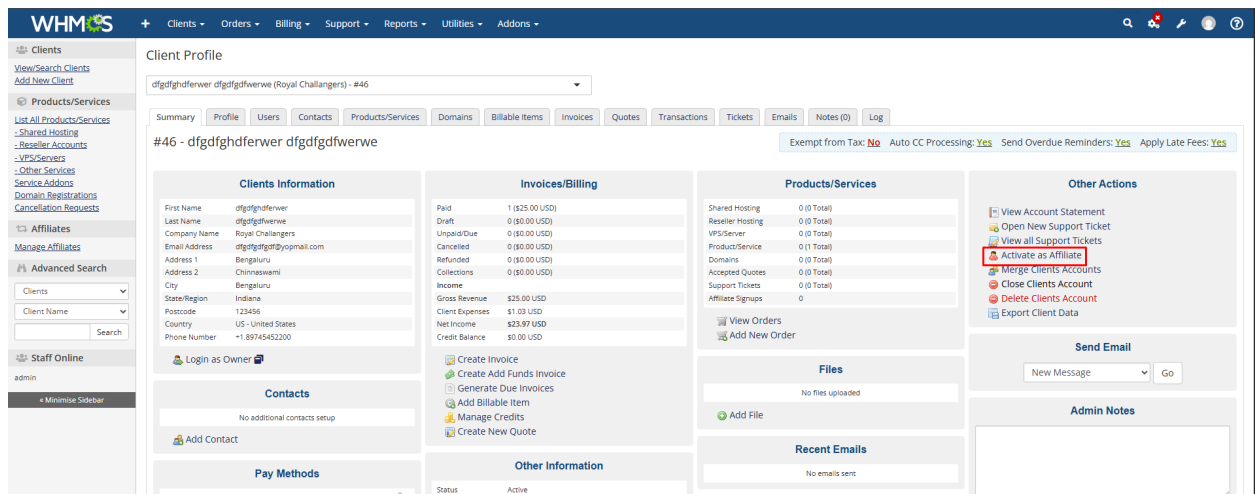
WHMCS + Clients ▾ Orders ▾ Billing ▾ Support ▾ Reports ▾ Utilities ▾ Addons ▾

Clients
View/Search Clients
Add New Client

Products/Services
List All Products/Services
- Shared Hosting
- Reseller Accounts
- VPS/Servers
- Other Services
Service Addons
Domain Registrations
Cancellation Requests

Affiliates
Manage Affiliates

Advanced Search
Clients
Client Name
Search

Staff Online
admin

« Minimise Sidebar

Client Profile

dfgdfghdferwer dfgdfgdfwerwe (Royal Challangers) - #46

Summary | Profile | Users | Contacts | Products/Services | Domains | Billable Items | Invoices | Quotes | Transactions | Tickets | Emails | Notes (0) | Log

#46 - dfgdfghdferwer dfgdfgdfwerwe

Exempt from Tax: No Auto CC Processing: Yes Send Overdue Reminders: Yes Apply Late Fees: Yes

Clients Information

| First Name | dfgdfghdferwer |
|---|---|
| Last Name | dfgdfgdfwerwe |
| Company Name | Royal Challangers |
| Email Address | dfgdfgdfgdf@yopmail.com |
| Address 1 | Bengaluru |
| Address 2 | Chinnaswami |
| City | Bengaluru |
| State/Region | Indiana |
| Postcode | 123456 |
| Country | US - United States |
| Phone Number | +1.89745452200 |

Login as Owner

Contacts
No additional contacts setup
Add Contact

Pay Methods

Invoices/Billing

| Paid | 1 ($25.00 USD) |
|---|---|
| Draft | 0 ($0.00 USD) |
| Unpaid/Due | 0 ($0.00 USD) |
| Cancelled | 0 ($0.00 USD) |
| Refunded | 0 ($0.00 USD) |
| Collections | 0 ($0.00 USD) |
| Income | |
| Gross Revenue | $25.00 USD |
| Client Expenses | $1.03 USD |
| Net Income | $23.97 USD |
| Credit Balance | $0.00 USD |

Create Invoice
Create Add Funds Invoice
Generate Due Invoices
Add Billable Item
Manage Credits
Create New Quote

Other Information
Status Active

Products/Services

| Shared Hosting | 0 (0 Total) |
|---|---|
| Reseller Hosting | 0 (0 Total) |
| VPS/Server | 0 (0 Total) |
| Product/Service | 0 (1 Total) |
| Domains | 0 (0 Total) |
| Accepted Quotes | 0 (0 Total) |
| Support Tickets | 0 (0 Total) |
| Affiliate Signups | 0 |

View Orders
Add New Order

Files
No files uploaded
Add File

Recent Emails
No emails sent

Other Actions
View Account Statement
Open New Support Ticket
View all Support Tickets
Activate as Affiliate
Merge Clients Accounts
Close Clients Account
Delete Clients Account
Export Client Data

Send Email
New Message Go

Admin Notes